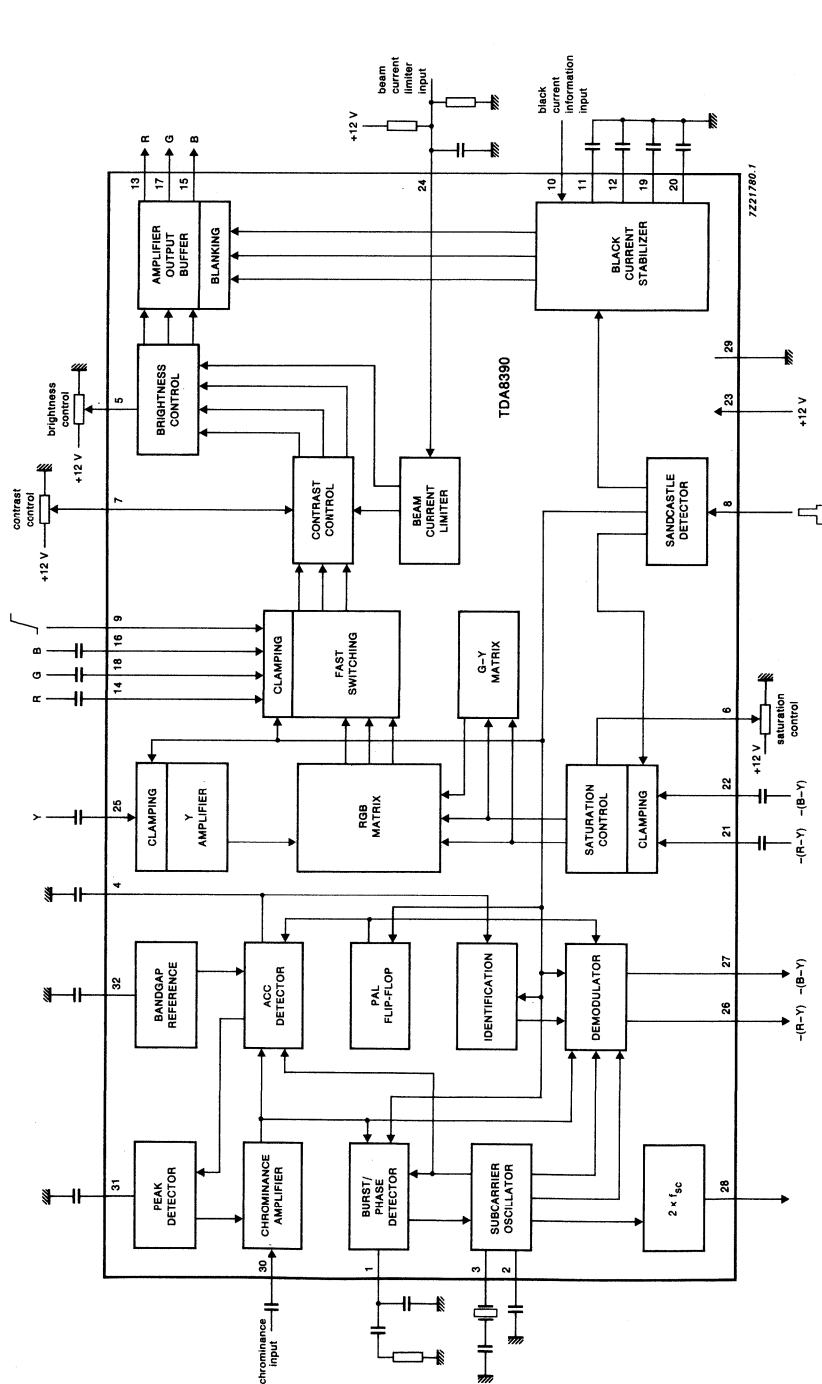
R
G
B
13
17
15
beam current limiter input
+12 V
24
black current information input
10
11
12
19
20
7Z21780.1
AMPLIFIER OUTPUT BUFFER
BLANKING
BLACK CURRENT STABILIZER
brightness control
+12 V
5
BRIGHTNESS CONTROL
TDA8390
29
23
+12 V
contrast control
+12 V
7
CONTRAST CONTROL
BEAM CURRENT LIMITER
SANDCASTLE DETECTOR
8
9
B
16
G
18
R
14
CLAMPING
FAST SWITCHING
G–Y MATRIX
6
saturation control
+12 V
Y
25
CLAMPING
Y AMPLIFIER
RGB MATRIX
SATURATION CONTROL
CLAMPING
22
21
–(B–Y)
–(R–Y)
4
32
BANDGAP REFERENCE
ACC DETECTOR
PAL FLIP-FLOP
IDENTIFICATION
DEMODULATOR
27
26
–(B–Y)
–(R–Y)
31
PEAK DETECTOR
CHROMINANCE AMPLIFIER
BURST/ PHASE DETECTOR
SUBCARRIER OSCILLATOR
$2 \times f_{SC}$
28
chrominance input
30
1
3
2